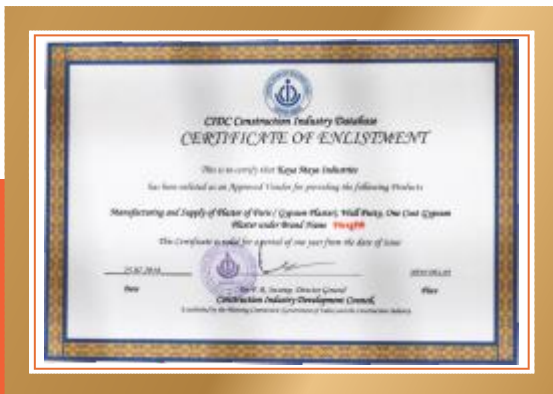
CIDC Construction Industry Database
CERTIFICATE OF ENLISTMENT

This is to certify that Kaya Maya Industries

has been enlisted as an Approved Vendor for providing the following Products

Manufacturing and Supply of Plaster of Paris / Gypsum Plaster, Wall Putty, One Coat Gypsum Plaster under Brand Name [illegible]

This Certificate is valid for a period of one year from the date of issue

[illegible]
Date

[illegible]
Place

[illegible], Director General
Construction Industry Development Council
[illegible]